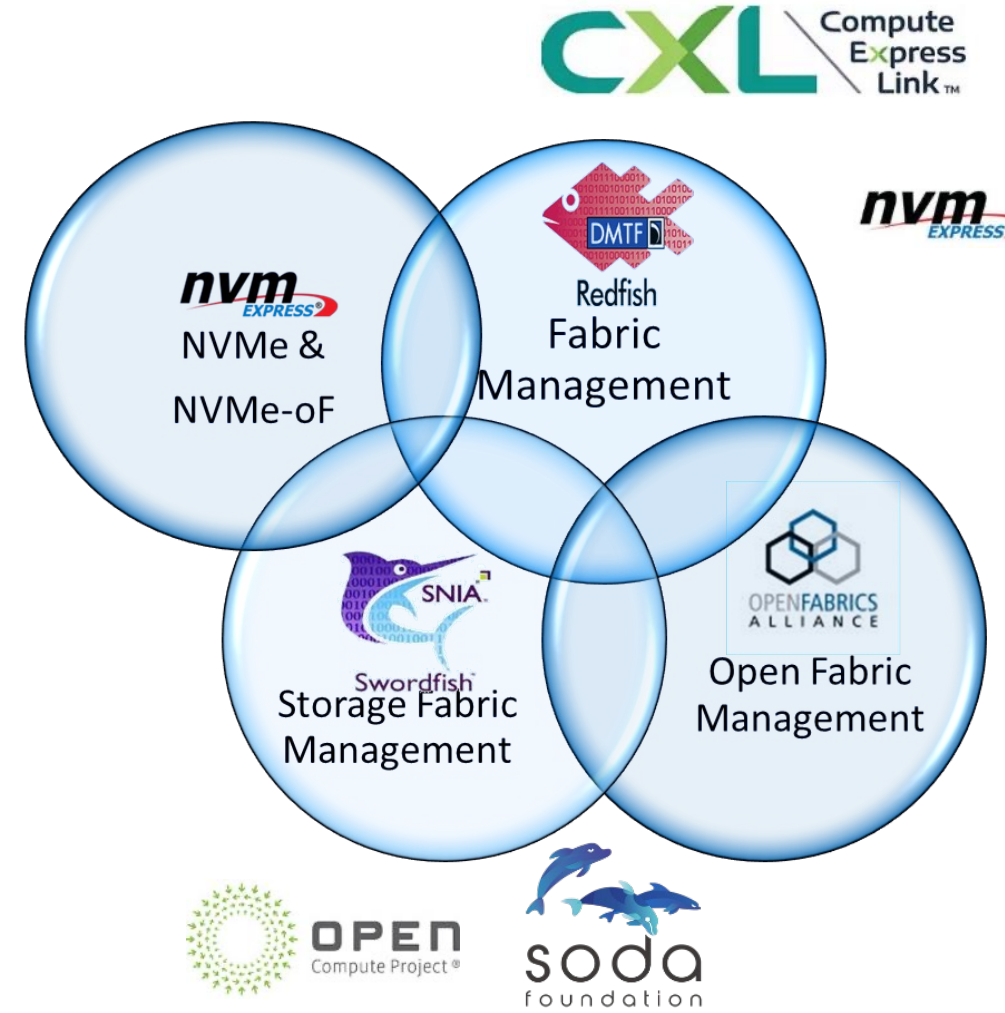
CXL Compute Express Link™

nvm EXPRESS

nvm EXPRESS®
NVMe &
NVMe-oF

DMTF
Redfish
Fabric
Management

SNIA
Swordfish
Storage Fabric
Management

OPENFABRICS ALLIANCE
Open Fabric
Management

OPEN Compute Project®

soda foundation